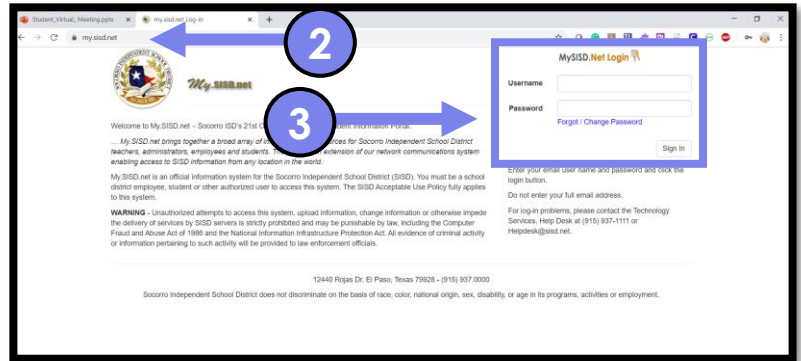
Student_Virtual_Meeting.pptx ×
my.sisd.net Log-in ×
+

my.sisd.net

2

3

My.SISD.net

Welcome to My.SISD.net – Socorro ISD's 21st C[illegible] Student Information Portal.

... My.SISD.net brings together a broad array of in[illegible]ces for Socorro Independent School District teachers, administrators, employees and students. Th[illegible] extension of our network communications system enabling access to SISD information from any location in the world.

My.SISD.net is an official information system for the Socorro Independent School District (SISD). You must be a school district employee, student or other authorized user to access this system. The SISD Acceptable Use Policy fully applies to this system.

WARNING - Unauthorized attempts to access this system, upload information, change information or otherwise impede the delivery of services by SISD servers is strictly prohibited and may be punishable by law, including the Computer Fraud and Abuse Act of 1986 and the National Information Infrastructure Protection Act. All evidence of criminal activity or information pertaining to such activity will be provided to law enforcement officials.

MySISD.Net Login

Username

Password

Forgot / Change Password

Sign In

Enter your email user name and password and click the login button.

Do not enter your full email address.

For log-in problems, please contact the Technology Services, Help Desk at (915) 937-1111 or Helpdesk@sisd.net.

12440 Rojas Dr. El Paso, Texas 79928 - (915) 937.0000

Socorro Independent School District does not discriminate on the basis of race, color, national origin, sex, disability, or age in its programs, activities or employment.